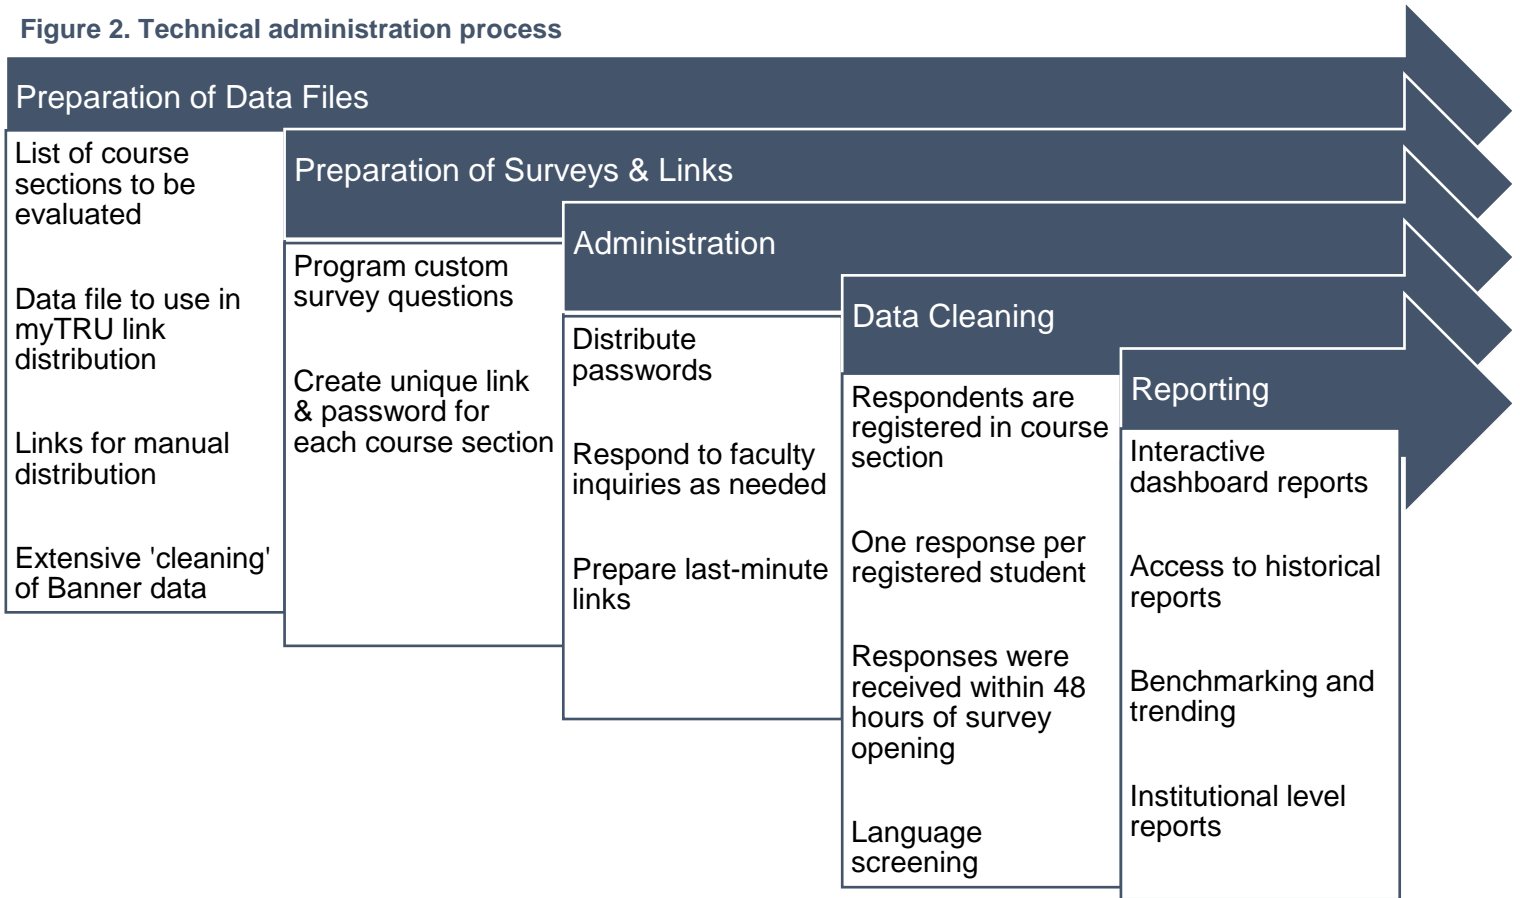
Figure 2. Technical administration process

Preparation of Data Files

List of course sections to be evaluated

Data file to use in myTRU link distribution

Links for manual distribution

Extensive 'cleaning' of Banner data

Preparation of Surveys & Links

Program custom survey questions

Create unique link & password for each course section

Administration

Distribute passwords

Respond to faculty inquiries as needed

Prepare last-minute links

Data Cleaning

Respondents are registered in course section

One response per registered student

Responses were received within 48 hours of survey opening

Language screening

Reporting

Interactive dashboard reports

Access to historical reports

Benchmarking and trending

Institutional level reports